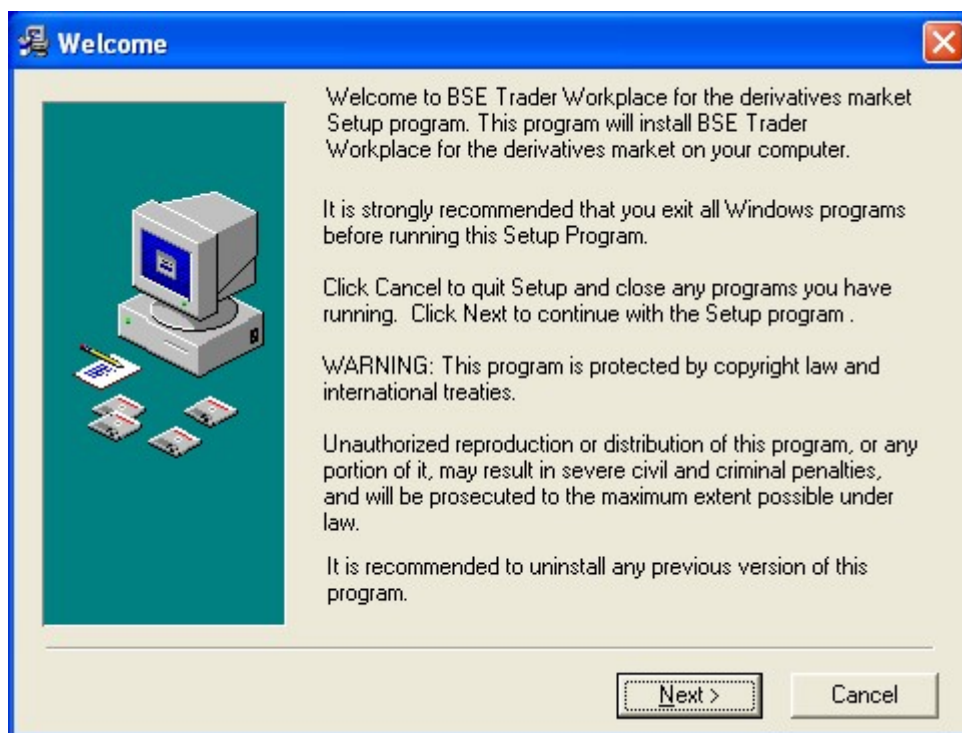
Welcome

Welcome to BSE Trader Workplace for the derivatives market Setup program. This program will install BSE Trader Workplace for the derivatives market on your computer.

It is strongly recommended that you exit all Windows programs before running this Setup Program.

Click Cancel to quit Setup and close any programs you have running. Click Next to continue with the Setup program .

WARNING: This program is protected by copyright law and international treaties.

Unauthorized reproduction or distribution of this program, or any portion of it, may result in severe civil and criminal penalties, and will be prosecuted to the maximum extent possible under law.

It is recommended to uninstall any previous version of this program.

Next >

Cancel